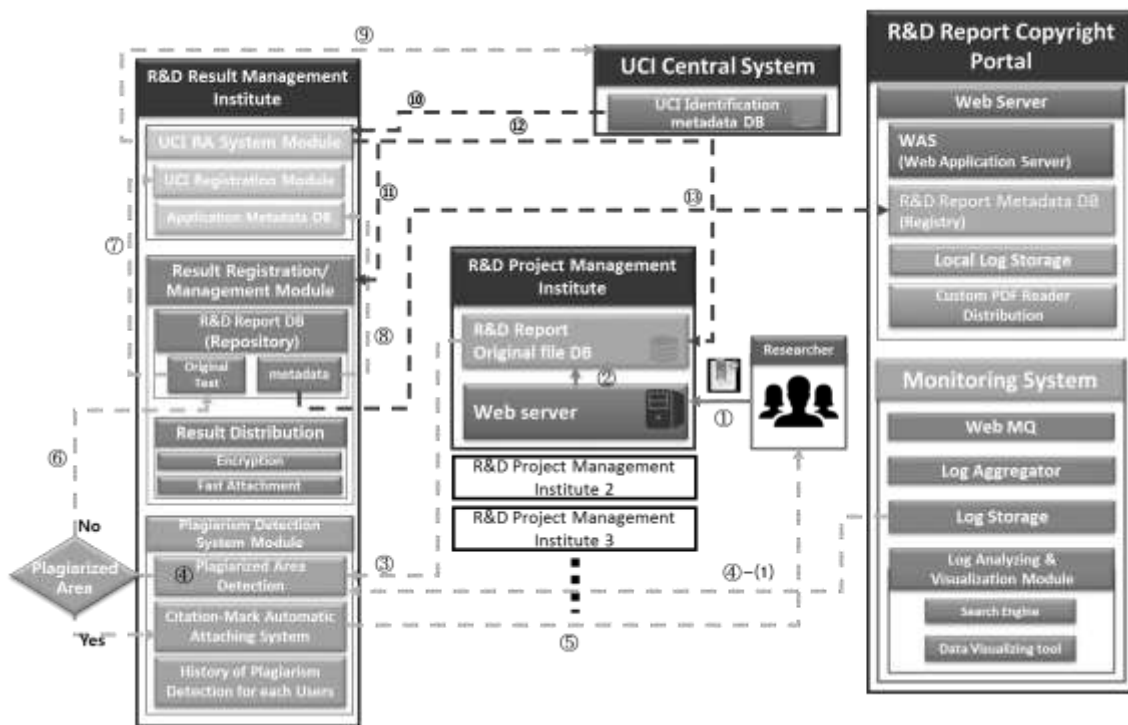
⑨

R&D Result Management Institute

UCI Central System

UCI Identification metadata DB

R&D Report Copyright Portal

Web Server

WAS (Web Application Server)

R&D Report Metadata DB (Registry)

Local Log Storage

Custom PDF Reader Distribution

⑩

⑫

UCI RA System Module

UCI Registration Module

Application Metadata DB

⑪

⑬

⑦

Result Registration/ Management Module

R&D Report DB (Repository)

Original Text

metadata

⑧

R&D Project Management Institute

R&D Report Original file DB

②

Web server

①

Researcher

Monitoring System

Web MQ

Log Aggregator

Log Storage

Log Analyzing & Visualization Module

Search Engine

Data Visualizing tool

⑥

Result Distribution

Encryption

Fast Attachment

R&D Project Management Institute 2

R&D Project Management Institute 3

No

Plagiarism Detection System Module

Plagiarized Area

④

Plagiarized Area Detection

③

④-(1)

Citation-Mark Automatic Attaching System

Yes

⑤

History of Plagiarism Detection for each Users